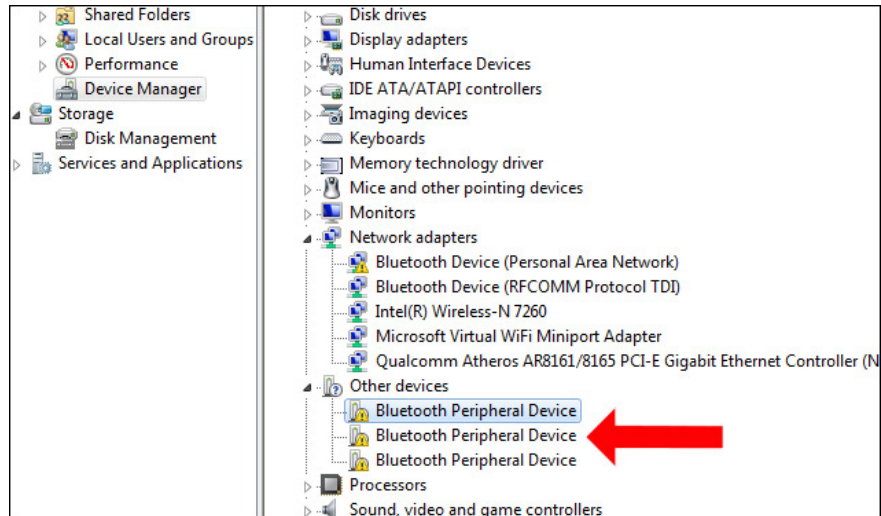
Shared Folders
Local Users and Groups
Performance
Device Manager
Storage
Disk Management
Services and Applications

Disk drives
Display adapters
Human Interface Devices
IDE ATA/ATAPI controllers
Imaging devices
Keyboards
Memory technology driver
Mice and other pointing devices
Monitors
Network adapters
Bluetooth Device (Personal Area Network)
Bluetooth Device (RFCOMM Protocol TDI)
Intel(R) Wireless-N 7260
Microsoft Virtual WiFi Miniport Adapter
Qualcomm Atheros AR8161/8165 PCI-E Gigabit Ethernet Controller (N
Other devices
Bluetooth Peripheral Device
Bluetooth Peripheral Device
Bluetooth Peripheral Device
Processors
Sound, video and game controllers